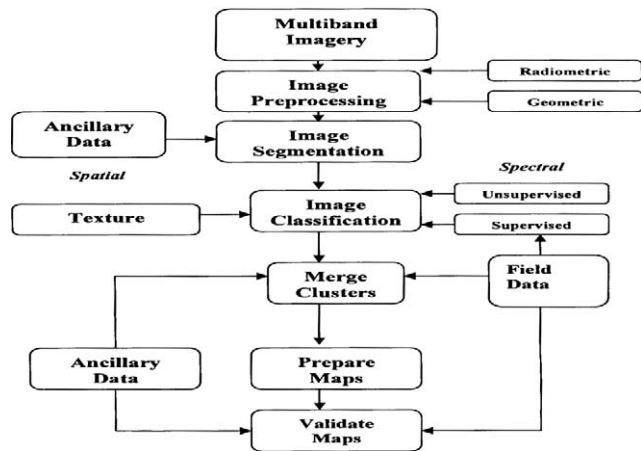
Multiband Imagery

Radiometric

Image Preprocessing

Geometric

Ancillary Data

Image Segmentation

Spatial

Spectral

Unsupervised

Texture

Image Classification

Supervised

Merge Clusters

Field Data

Ancillary Data

Prepare Maps

Validate Maps